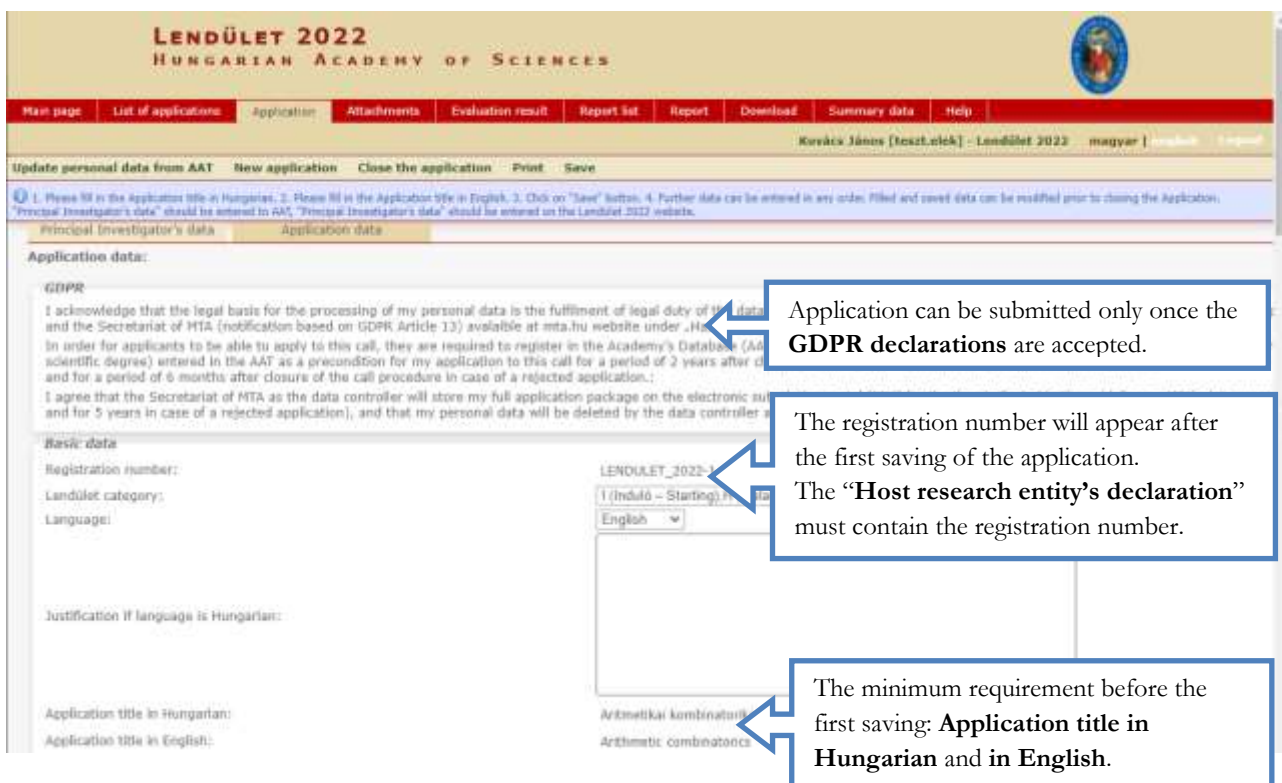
LENDÜLET 2022
HUNGARIAN ACADEMY OF SCIENCES

Main page | List of applications | Application | Attachments | Evaluation result | Report list | Report | Download | Summary data | Help

Kovács János [teszt.elek] - Lendület 2022 magyar | english | Logout

Update personal data from AAT New application Close the application Print Save

1. Please fill in the Application title in Hungarian. 2. Please fill in the Application title in English. 3. Click on "Save" button. 4. Further data can be entered in any order. Filled and saved data can be modified prior to closing the Application. "Principal Investigator's data" should be entered to AAT, "Principal Investigator's data" should be entered on the Lendület 2022 website.

Principal Investigator's data | Application data

Application data:

GDPR

I acknowledge that the legal basis for the processing of my personal data is the fulfilment of legal duty of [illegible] and the Secretariat of MTA (notification based on GDPR Article 13) available at mta.hu website under „Ha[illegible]

In order for applicants to be able to apply to this call, they are required to register in the Academy's Database (AA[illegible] scientific degree) entered in the AAT as a precondition for my application to this call for a period of 2 years after c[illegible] and for a period of 6 months after closure of the call procedure in case of a rejected application.:

I agree that the Secretariat of MTA as the data controller will store my full application package on the electronic su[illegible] and for 5 years in case of a rejected application), and that my personal data will be deleted by the data controller a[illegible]

Application can be submitted only once the **GDPR declarations** are accepted.

Basic data

Registration number: LENDULET_2022-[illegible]

Lendület category: I (Induló – Starting) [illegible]

Language: English

Justification if language is Hungarian:

The registration number will appear after the first saving of the application.
The "**Host research entity's declaration**" must contain the registration number.

Application title in Hungarian: Aritmetikai kombinatori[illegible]

Application title in English: Arithmetic combinatorics

The minimum requirement before the first saving: **Application title in Hungarian** and **in English**.